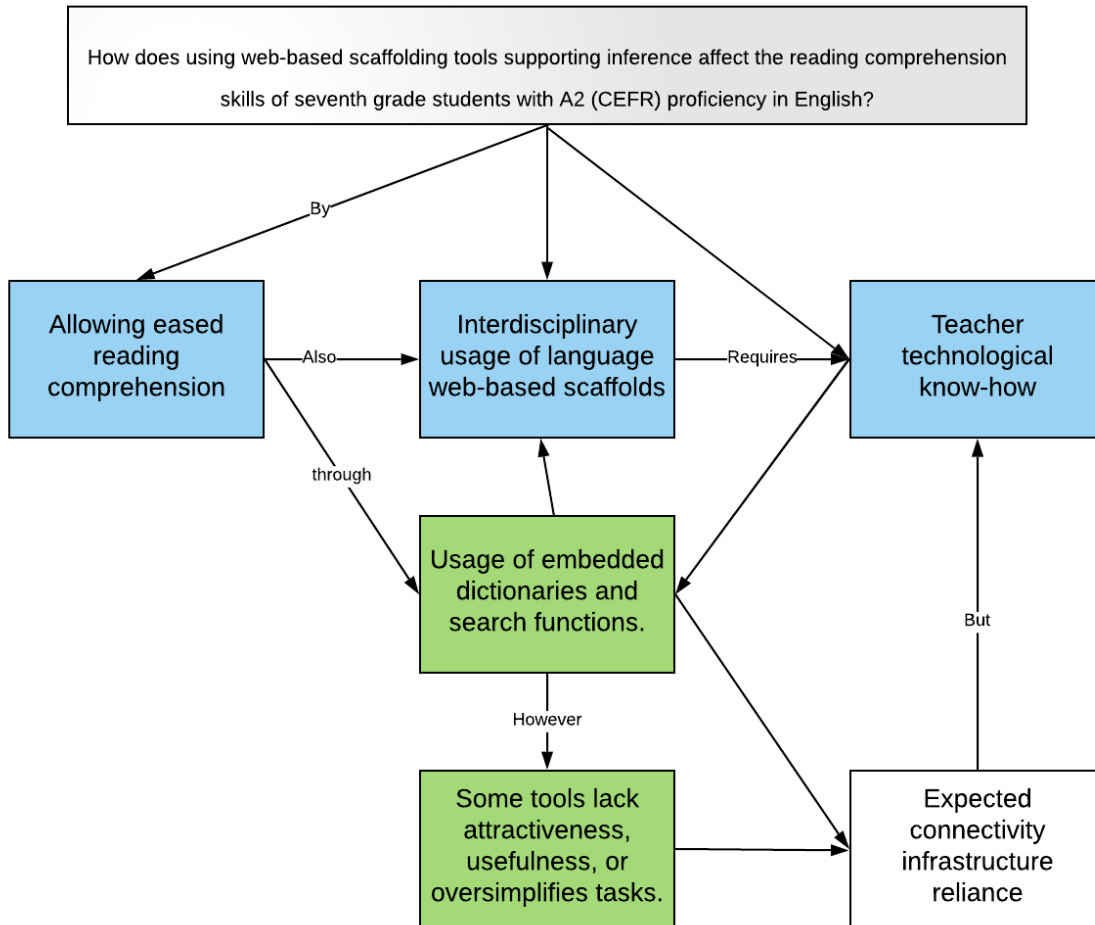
How does using web-based scaffolding tools supporting inference affect the reading comprehension skills of seventh grade students with A2 (CEFR) proficiency in English?

By

Allowing eased reading comprehension

Also

Interdisciplinary usage of language web-based scaffolds

Requires

Teacher technological know-how

through

Usage of embedded dictionaries and search functions.

But

However

Some tools lack attractiveness, usefulness, or oversimplifies tasks.

Expected connectivity infrastructure reliance